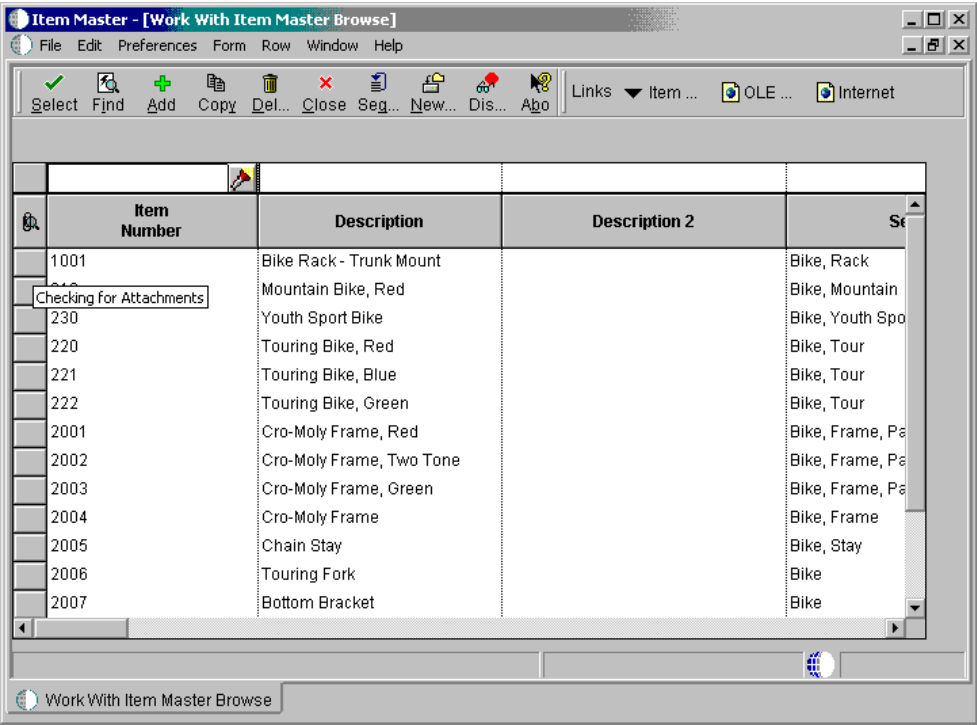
Item Master - [Work With Item Master Browse]

File Edit Preferences Form Row Window Help

Select Find Add Copy Del... Close Seq... New... Dis... Abo

Links Item ... OLE ... Internet

| Item Number | Description | Description 2 | Se |
|---|---|---|---|
| 1001 | Bike Rack - Trunk Mount | | Bike, Rack |
| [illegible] | Mountain Bike, Red | | Bike, Mountain |
| 230 | Youth Sport Bike | | Bike, Youth Spo |
| 220 | Touring Bike, Red | | Bike, Tour |
| 221 | Touring Bike, Blue | | Bike, Tour |
| 222 | Touring Bike, Green | | Bike, Tour |
| 2001 | Cro-Moly Frame, Red | | Bike, Frame, Pa |
| 2002 | Cro-Moly Frame, Two Tone | | Bike, Frame, Pa |
| 2003 | Cro-Moly Frame, Green | | Bike, Frame, Pa |
| 2004 | Cro-Moly Frame | | Bike, Frame |
| 2005 | Chain Stay | | Bike, Stay |
| 2006 | Touring Fork | | Bike |
| 2007 | Bottom Bracket | | Bike |

Checking for Attachments

Work With Item Master Browse